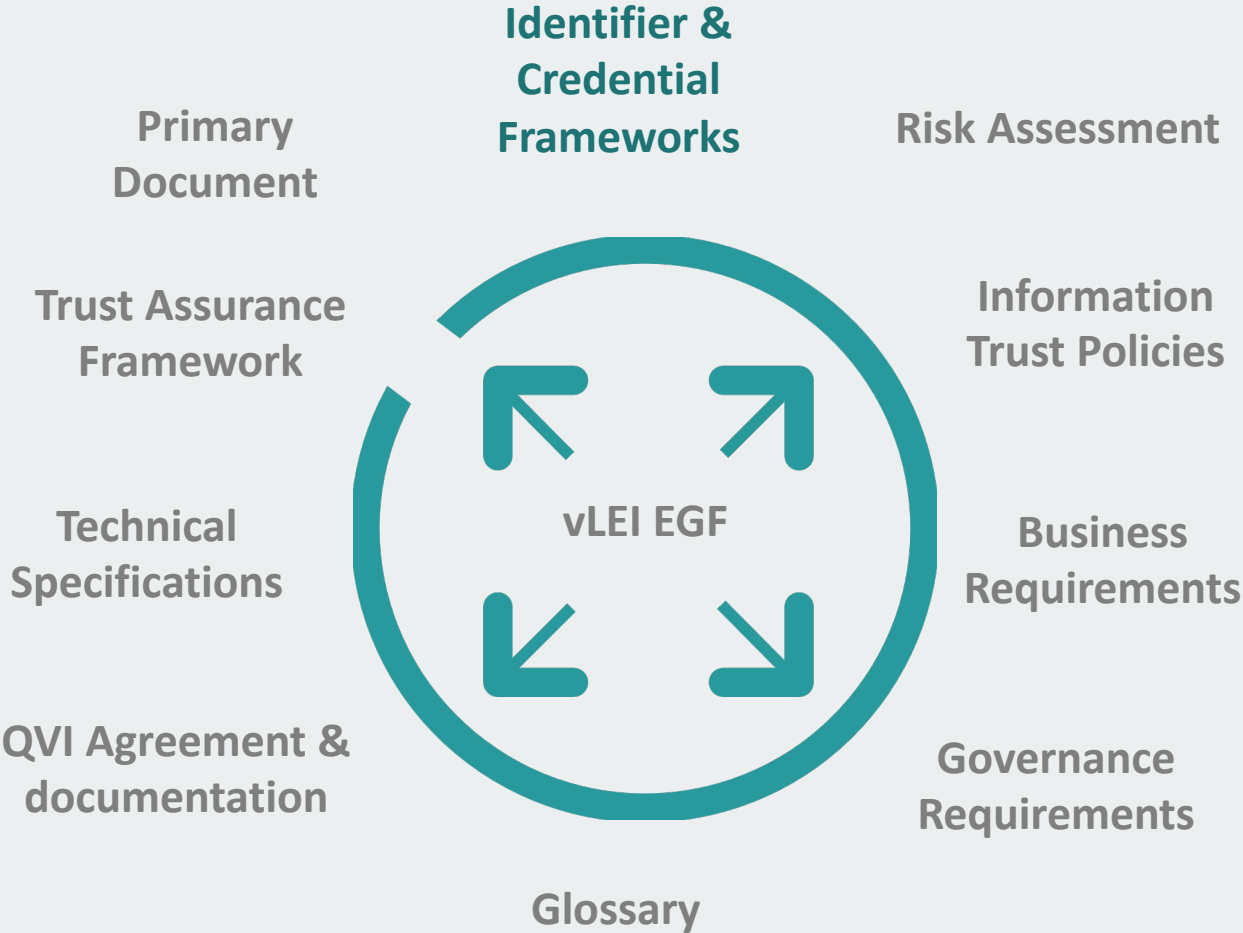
Identifier & Credential Frameworks

Risk Assessment

Information Trust Policies

Business Requirements

Governance Requirements

Glossary

QVI Agreement & documentation

Technical Specifications

Trust Assurance Framework

Primary Document

vLEI EGF